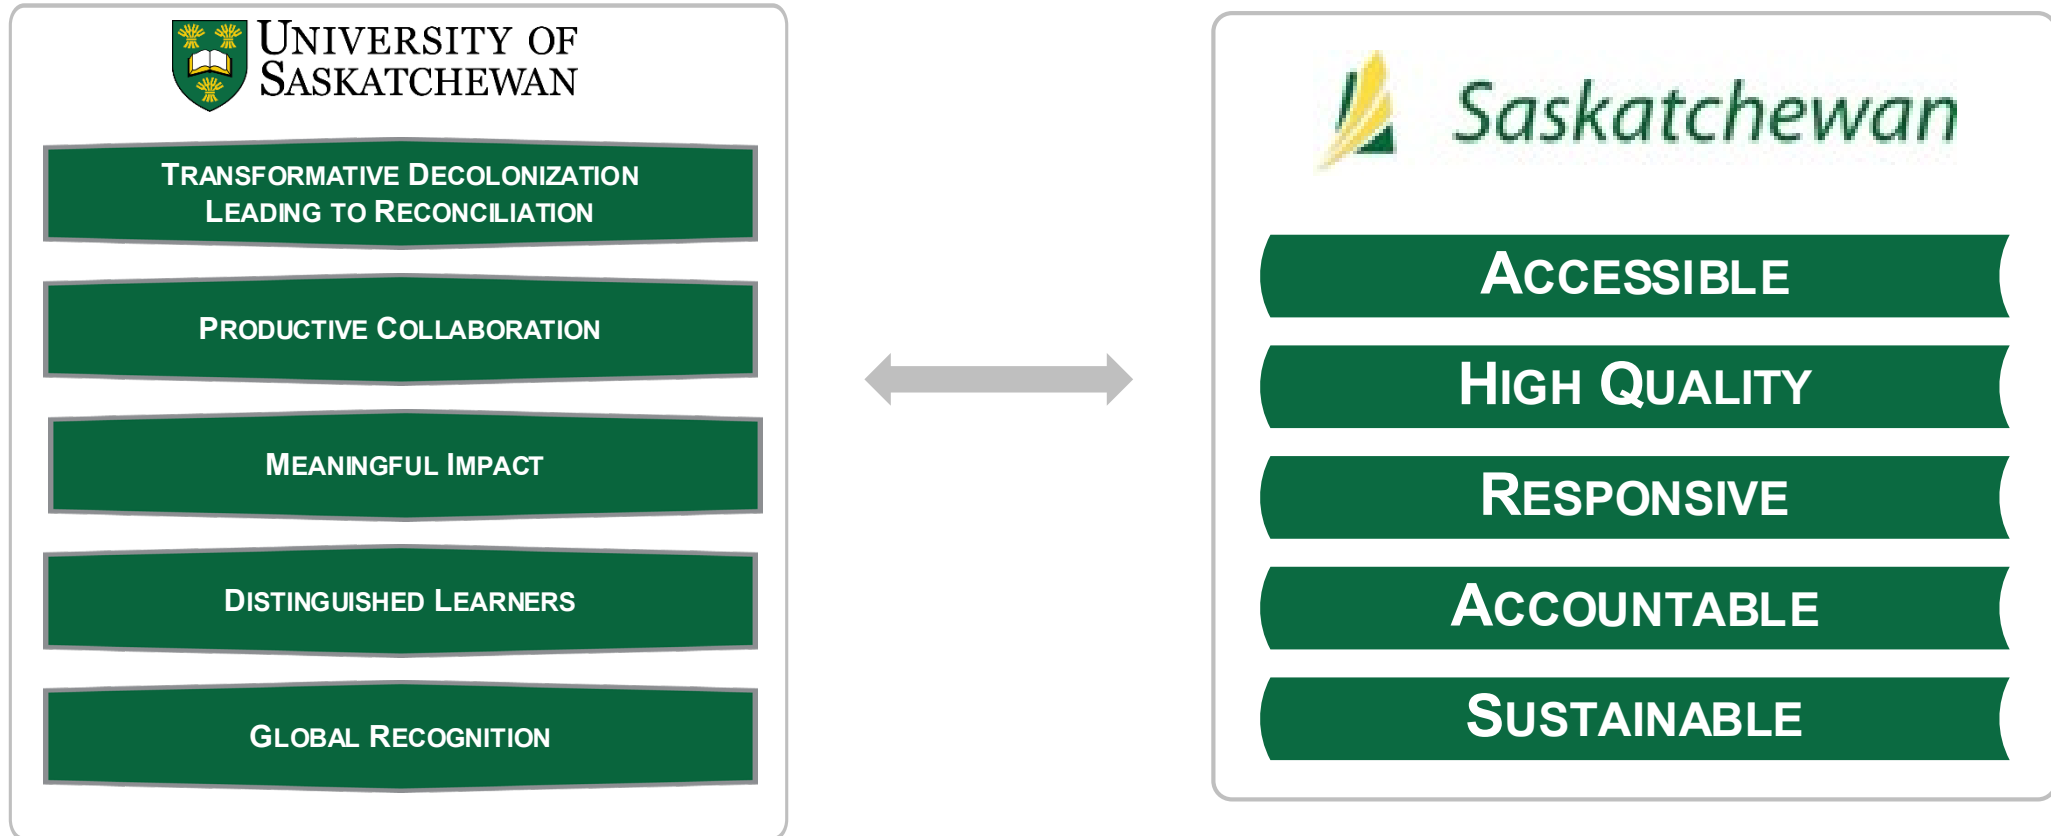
UNIVERSITY OF SASKATCHEWAN

TRANSFORMATIVE DECOLONIZATION LEADING TO RECONCILIATION

PRODUCTIVE COLLABORATION

MEANINGFUL IMPACT

DISTINGUISHED LEARNERS

GLOBAL RECOGNITION

Saskatchewan

ACCESSIBLE

HIGH QUALITY

RESPONSIVE

ACCOUNTABLE

SUSTAINABLE